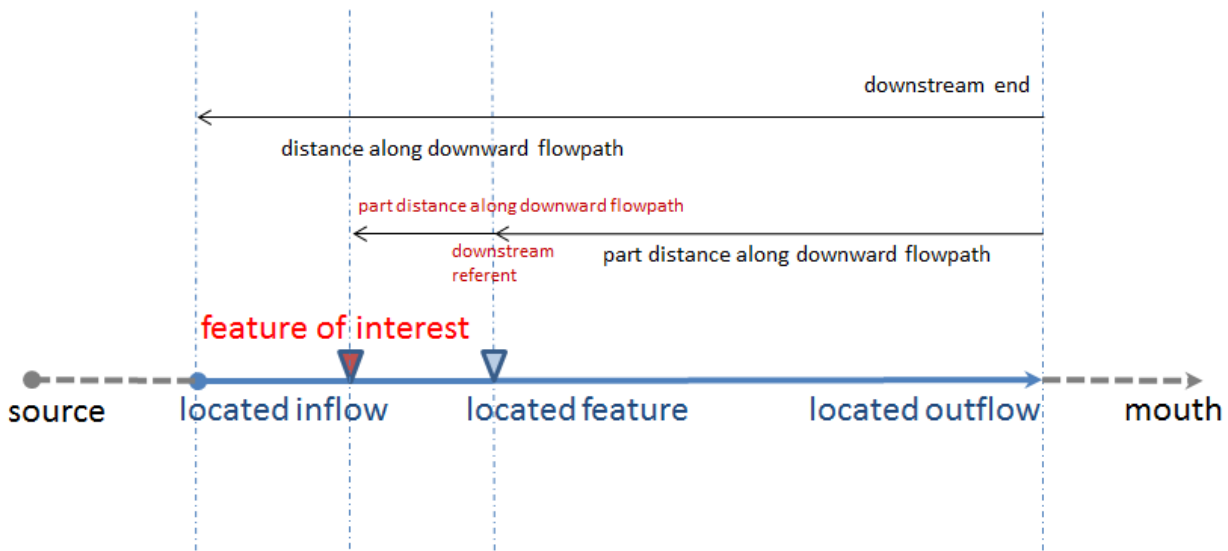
downstream end

distance along downward flowpath

part distance along downward flowpath

downstream referent

part distance along downward flowpath

feature of interest

source

located inflow

located feature

located outflow

mouth